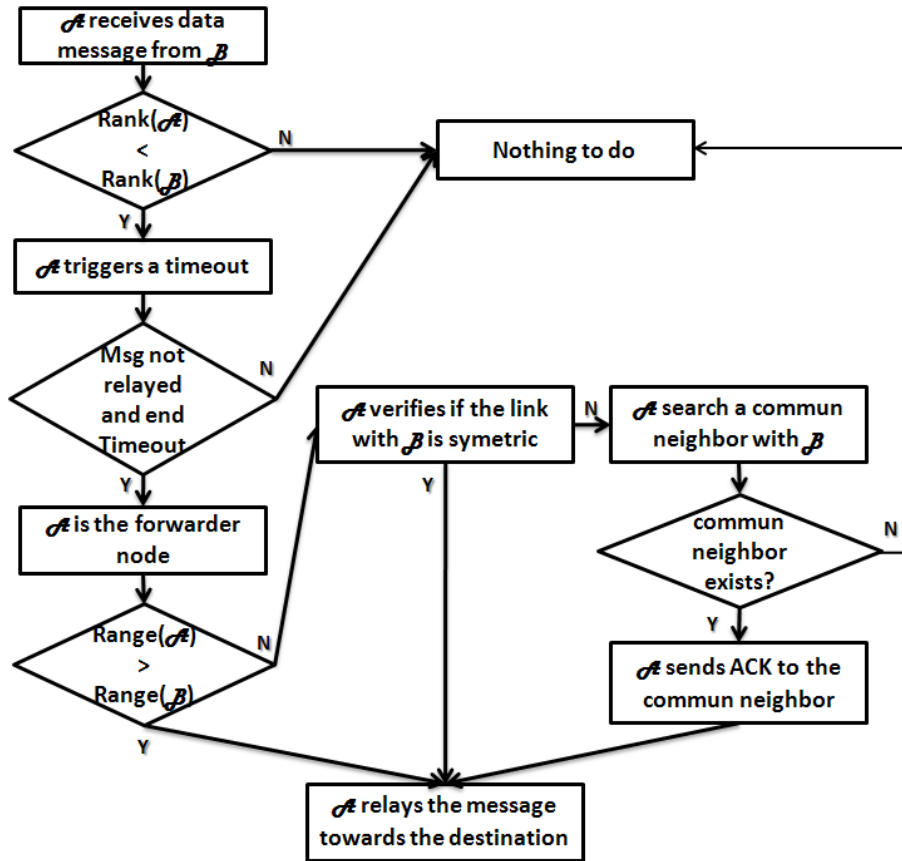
$\mathcal{A}$ receives data message from $\mathcal{B}$

Rank($\mathcal{A}$) < Rank($\mathcal{B}$)

N

Nothing to do

Y

$\mathcal{A}$ triggers a timeout

Msg not relayed and end Timeout

N

Y

$\mathcal{A}$ verifies if the link with $\mathcal{B}$ is symetric

N

$\mathcal{A}$ search a commun neighbor with $\mathcal{B}$

Y

$\mathcal{A}$ is the forwarder node

commun neighbor exists?

N

Range($\mathcal{A}$) > Range($\mathcal{B}$)

N

Y

$\mathcal{A}$ sends ACK to the commun neighbor

Y

$\mathcal{A}$ relays the message towards the destination